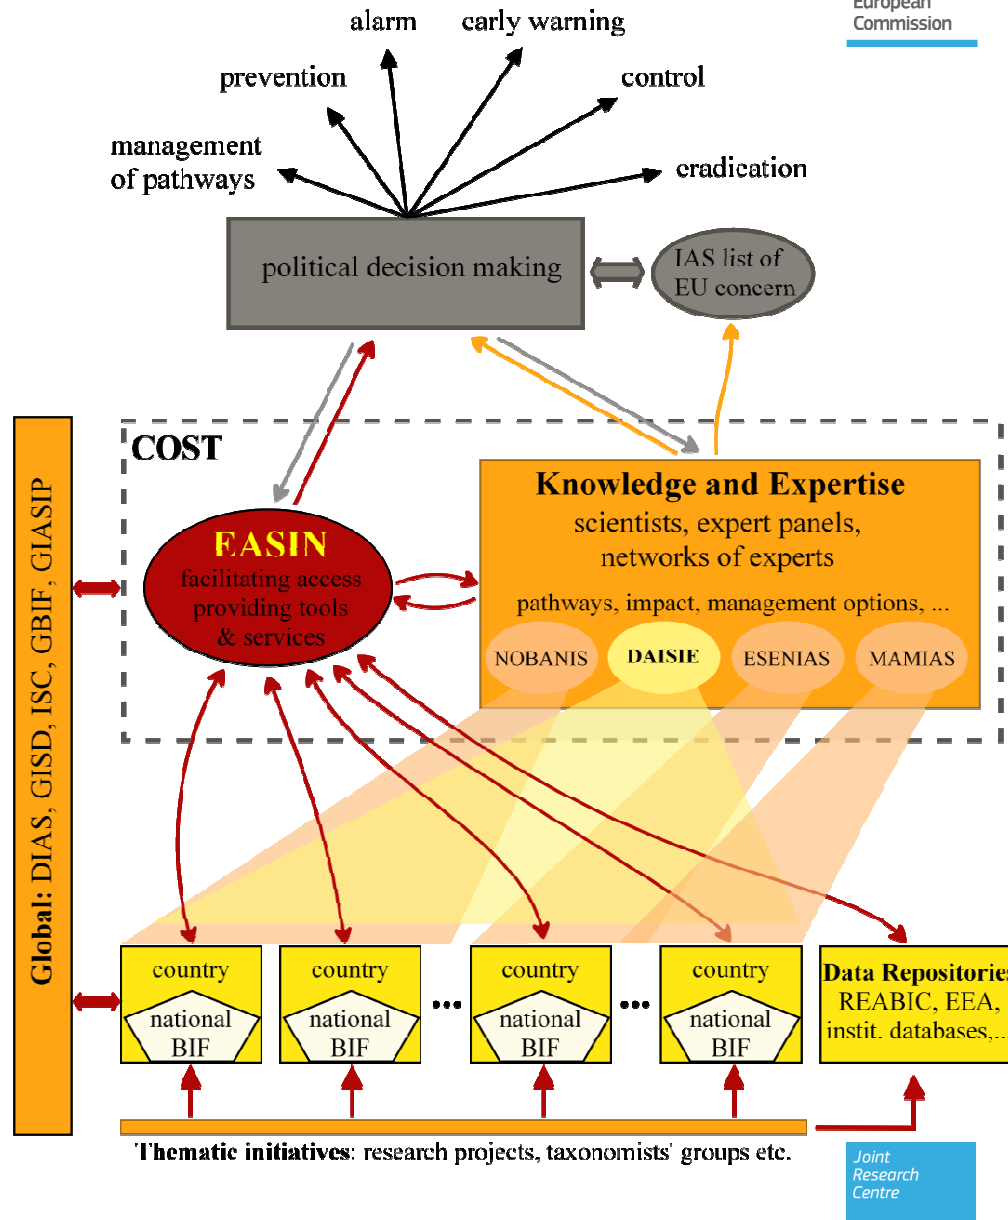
European Commission

alarm

carly warning

prevention

control

management of pathways

cradication

political decision making

IAS list of EU concern

COST

Knowledge and Expertise
scientists, expert panels, networks of experts

pathways, impact, management options, ...

NOBANIS

DAISIE

ESENIAS

MAMIAS

EASIN
facilitating access providing tools & services

Global: DIAS, GISD, ISC, GBIF, GIASIP

country
national BIF

country
national BIF

...

country
national BIF

...

country
national BIF

Data Repositorie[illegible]
REABIC, EEA, instit. databases,...

Thematic initiatives: research projects, taxonomists' groups etc.

Joint Research Centre